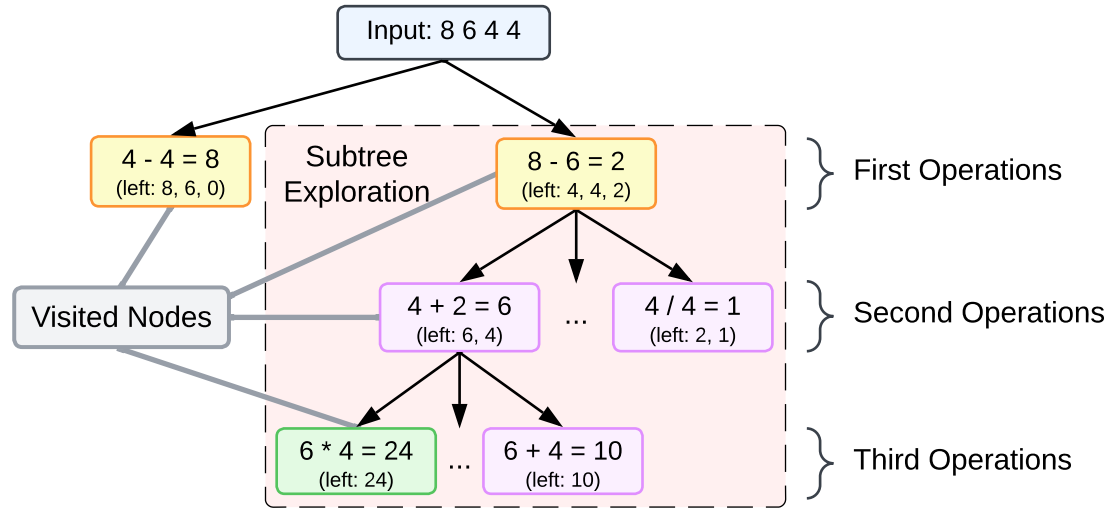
Input: 8 6 4 4

4 - 4 = 8
(left: 8, 6, 0)

Subtree Exploration

8 - 6 = 2
(left: 4, 4, 2)

First Operations

Visited Nodes

4 + 2 = 6
(left: 6, 4)

...

4 / 4 = 1
(left: 2, 1)

Second Operations

6 * 4 = 24
(left: 24)

...

6 + 4 = 10
(left: 10)

Third Operations